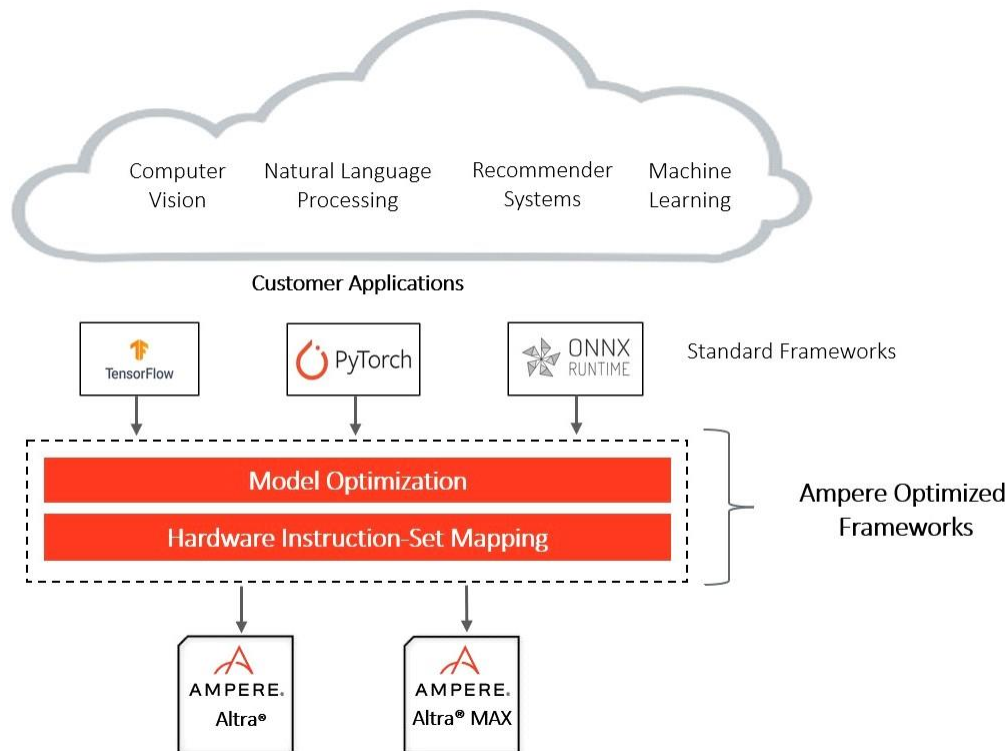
Computer Vision

Natural Language Processing

Recommender Systems

Machine Learning

Customer Applications

TensorFlow

PyTorch

ONNX RUNTIME

Standard Frameworks

Model Optimization

Hardware Instruction-Set Mapping

Ampere Optimized Frameworks

AMPERE.
Altra®

AMPERE.
Altra® MAX